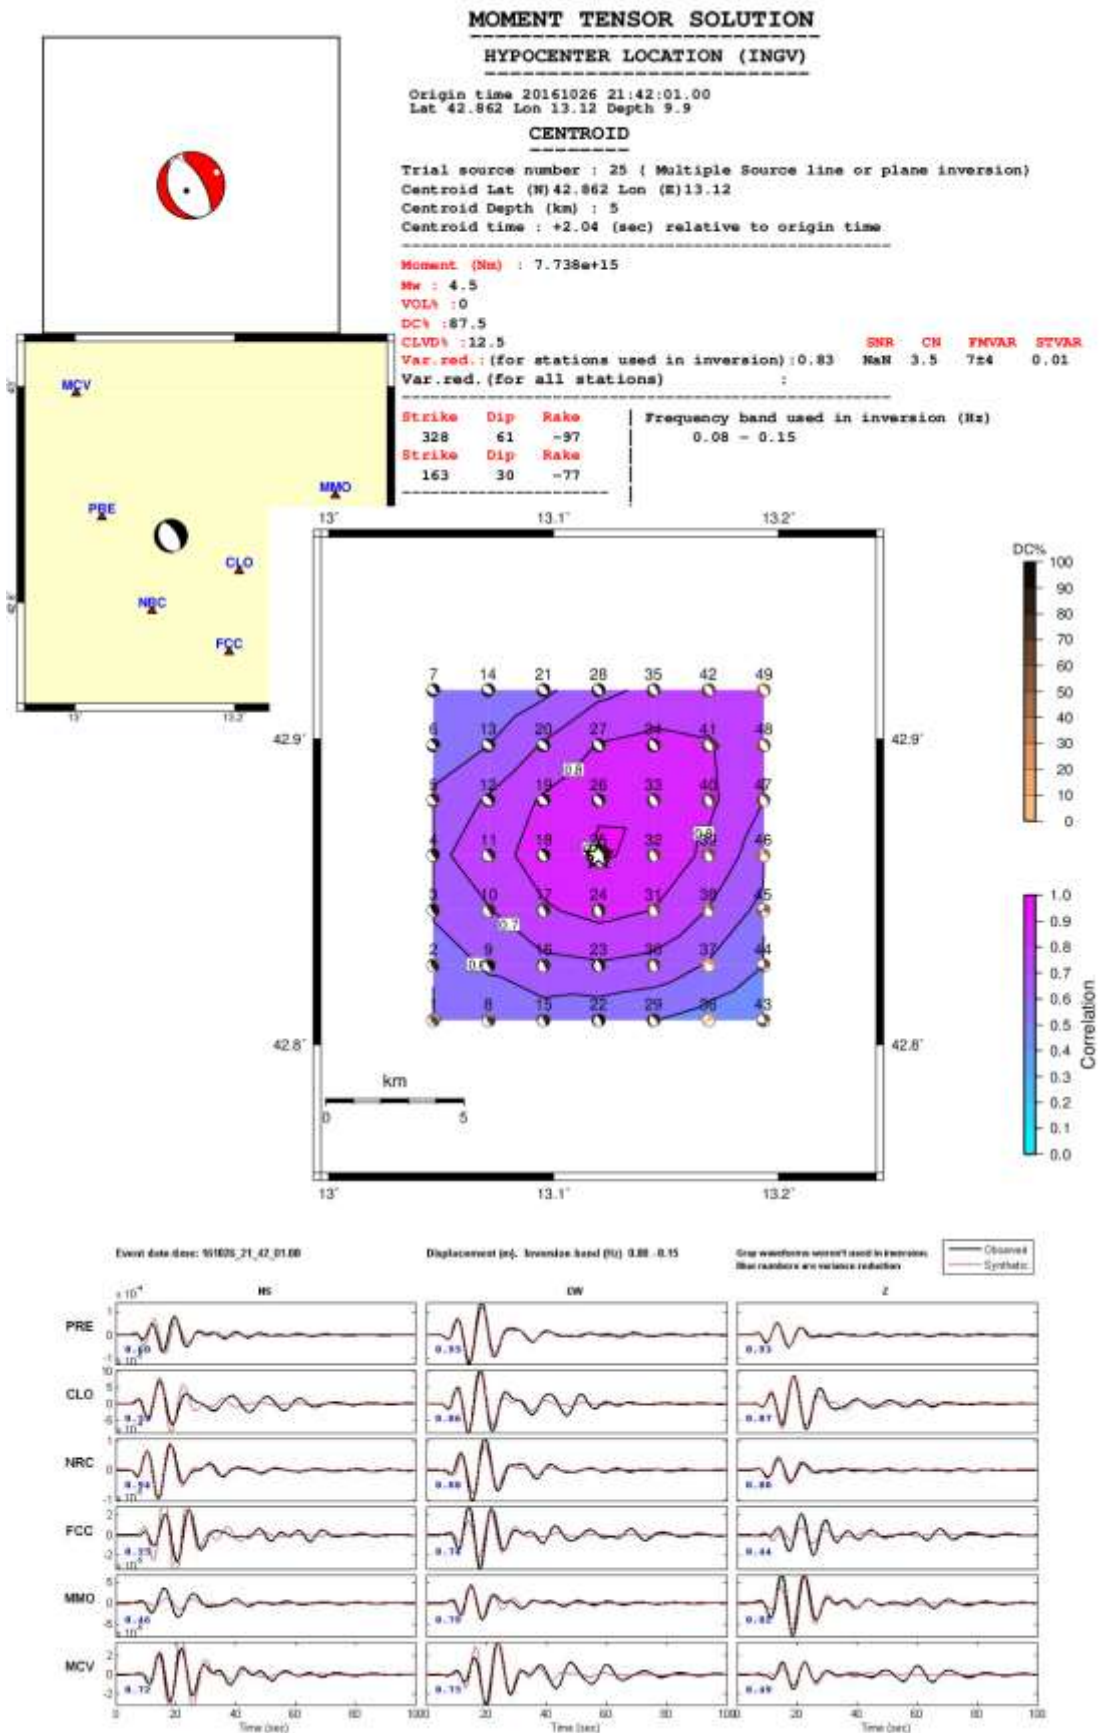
MOMENT TENSOR SOLUTION

HYPOCENTER LOCATION (INGV)

Origin time 20161026 21:42:01.00
Lat 42.862 Lon 13.12 Depth 9.9

CENTROID

Trial source number : 25 ( Multiple Source line or plane inversion)
Centroid Lat (N) 42.862 Lon (E) 13.12
Centroid Depth (km) : 5
Centroid time : +2.04 (sec) relative to origin time

Moment (Nm) : 7.738e+15
Mw : 4.5
VOL% :0
DC% :87.5
CLVD% :12.5
Var.red.:(for stations used in inversion):0.83
Var.red.(for all stations) :

| SNR | CN | FMVAR | STVAR |
|---|---|---|---|
| NaN | 3.5 | 7±4 | 0.01 |

| Strike | Dip | Rake |
|---|---|---|
| 328 | 61 | -97 |
| 163 | 30 | -77 |

Frequency band used in inversion (Hz)
0.08 - 0.15

MCV
PRE
MMO
CLO
NRC
FCC
13°
13.2°

13° 13.1° 13.2°
42.9° 42.8°
7 14 21 28 35 42 49
6 13 20 27 34 41 48
5 12 19 26 33 40 47
4 11 18 25 32 39 46
3 10 17 24 31 38 45
2 9 16 23 30 37 44
1 8 15 22 29 36 43
0.8 0.8 0.7 0.6
km
0 5

DC%
100 90 80 70 60 50 40 30 20 10 0

Correlation
1.0 0.9 0.8 0.7 0.6 0.5 0.4 0.3 0.2 0.1 0.0

Event date-time: 161026_21_42_01.00
Displacement (m). Inversion band (Hz) 0.08 - 0.15
Gray waveforms weren't used in inversion.
Blue numbers are variance reduction
Observed
Synthetic

NS EW Z
PRE 0.90 0.93 0.93
CLO 0.72 0.86 0.87
NRC 0.94 0.88 0.88
FCC 0.75 0.73 0.44
MMO 0.46 0.70 0.82
MCV 0.72 0.75 0.49

0 20 40 60 80 100
Time (sec)